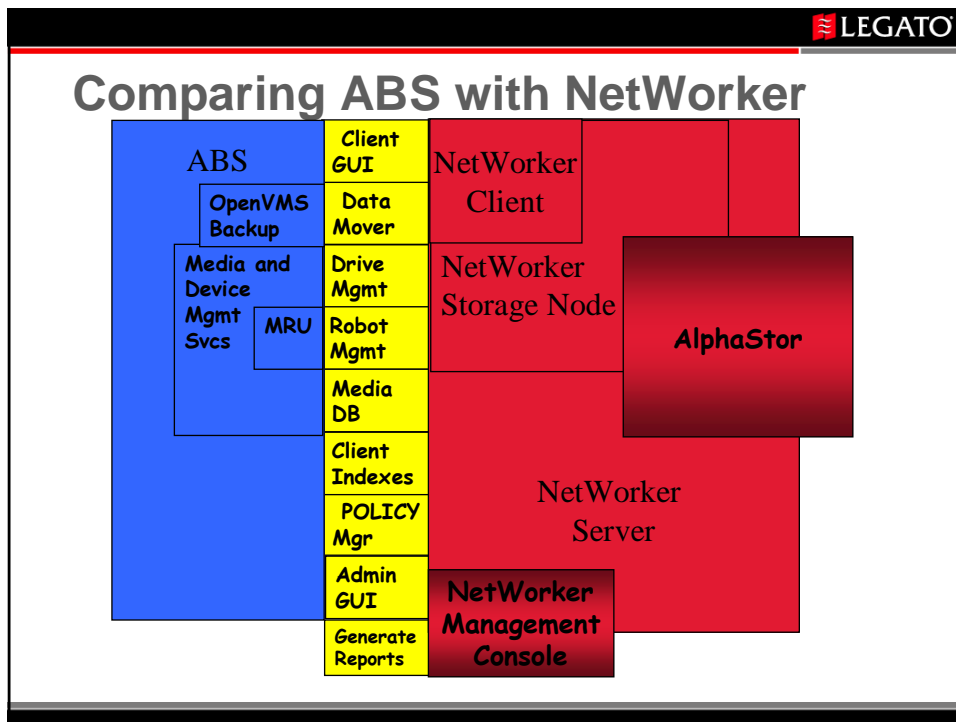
LEGATO

Comparing ABS with NetWorker

ABS

OpenVMS Backup

Media and Device Mgmt Svcs

MRU

Client GUI

Data Mover

Drive Mgmt

Robot Mgmt

Media DB

Client Indexes

POLICY Mgr

Admin GUI

Generate Reports

NetWorker Client

NetWorker Storage Node

AlphaStor

NetWorker Server

NetWorker Management Console